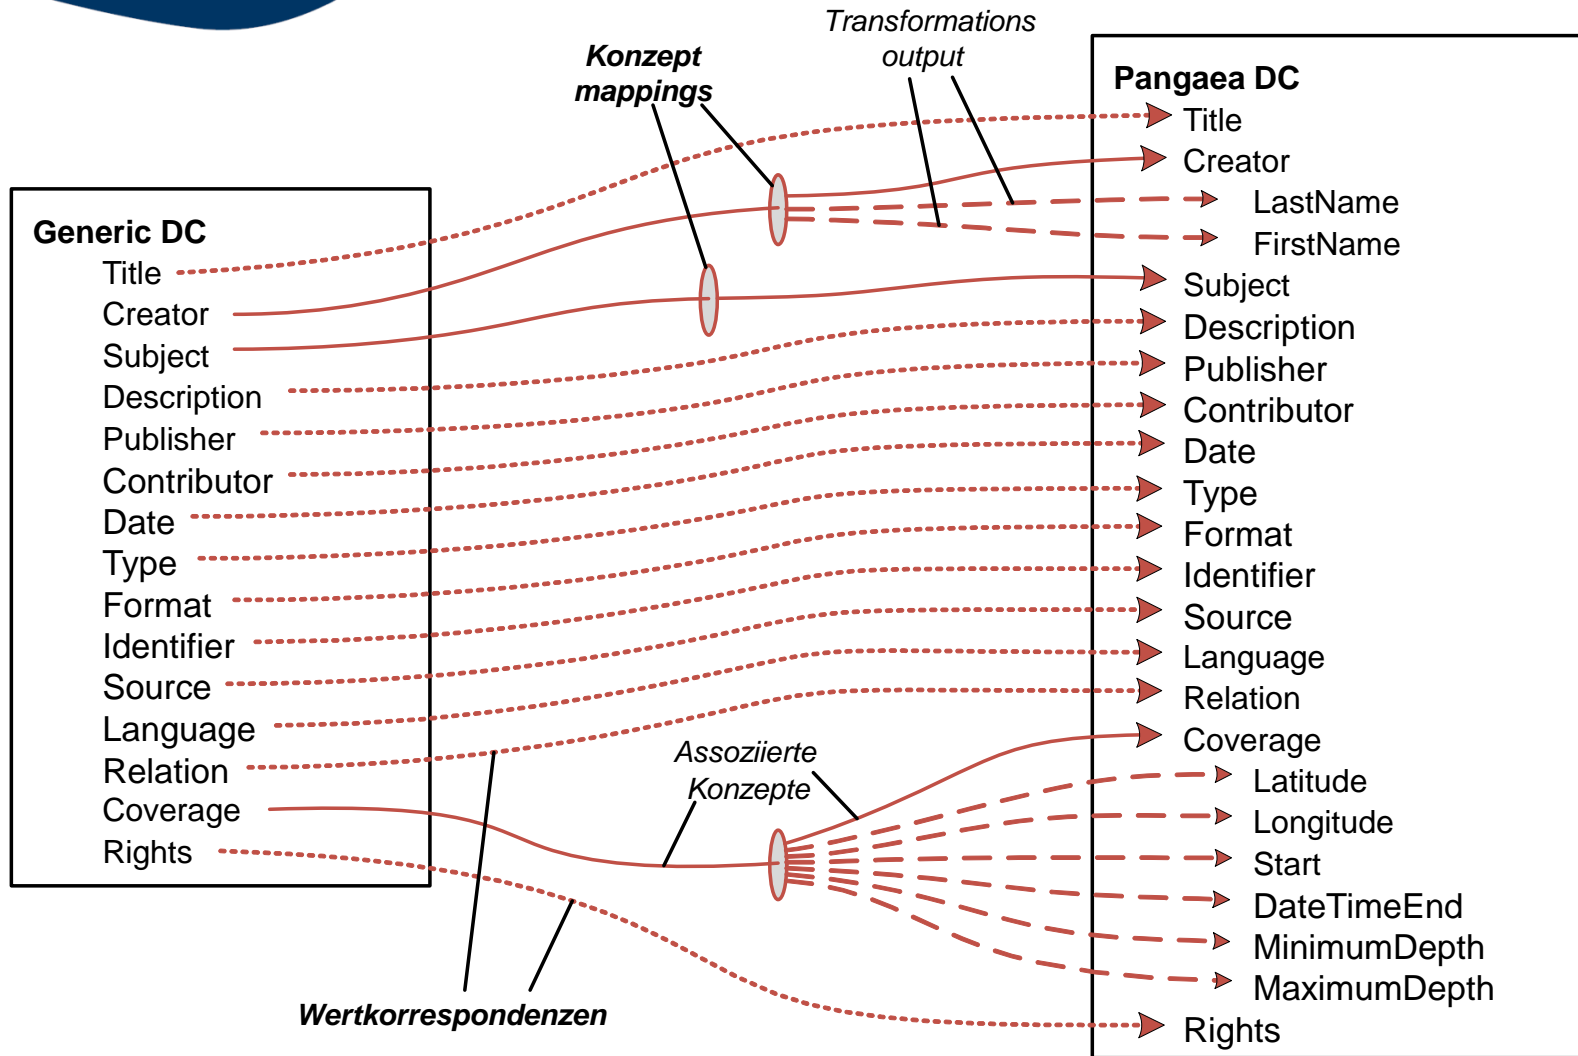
Transformations output

Konzept mappings

Pangaea DC
Title
Creator
LastName
FirstName
Subject
Description
Publisher
Contributor
Date
Type
Format
Identifier
Source
Language
Relation
Coverage
Latitude
Longitude
Start
DateTimeEnd
MinimumDepth
MaximumDepth
Rights

Generic DC
Title
Creator
Subject
Description
Publisher
Contributor
Date
Type
Format
Identifier
Source
Language
Relation
Coverage
Rights

Assoziierte Konzepte

Wertkorrespondenzen